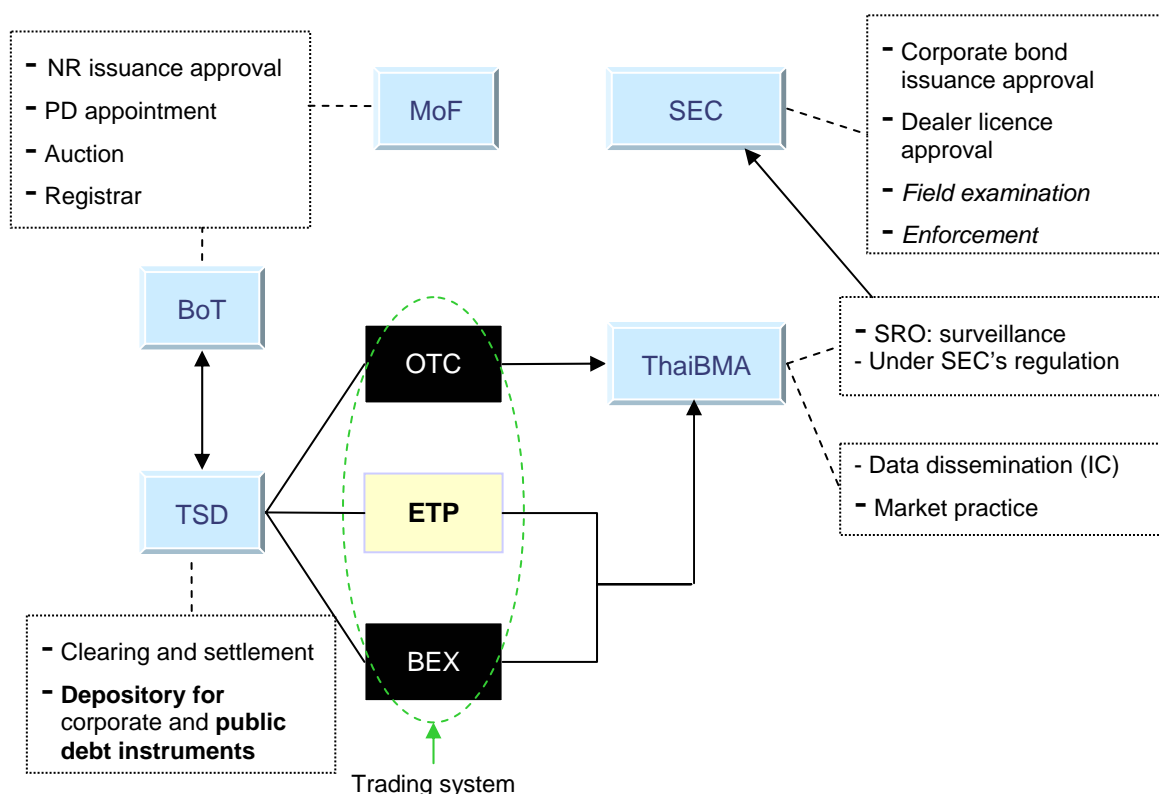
- NR issuance approval
- PD appointment
- Auction
- Registrar

MoF

SEC

- Corporate bond issuance approval
- Dealer licence approval
- *Field examination*
- *Enforcement*

BoT

OTC

ThaiBMA

- SRO: surveillance
- Under SEC's regulation

- Data dissemination (IC)
- Market practice

TSD

**ETP**

BEX

- Clearing and settlement
- **Depository for** corporate and **public debt instruments**

Trading system